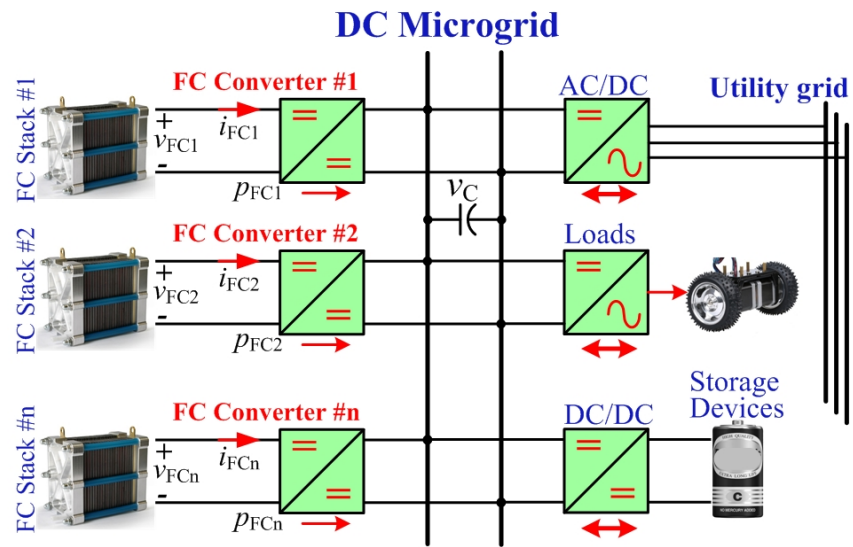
DC Microgrid

FC Stack #1

FC Converter #1

+

$v_{FC1}$

-

$i_{FC1}$

$p_{FC1}$

$v_C$

AC/DC

Utility grid

FC Stack #2

FC Converter #2

+

$v_{FC2}$

-

$i_{FC2}$

$p_{FC2}$

Loads

FC Stack #n

FC Converter #n

+

$v_{FCn}$

-

$i_{FCn}$

$p_{FCn}$

DC/DC

Storage Devices

C